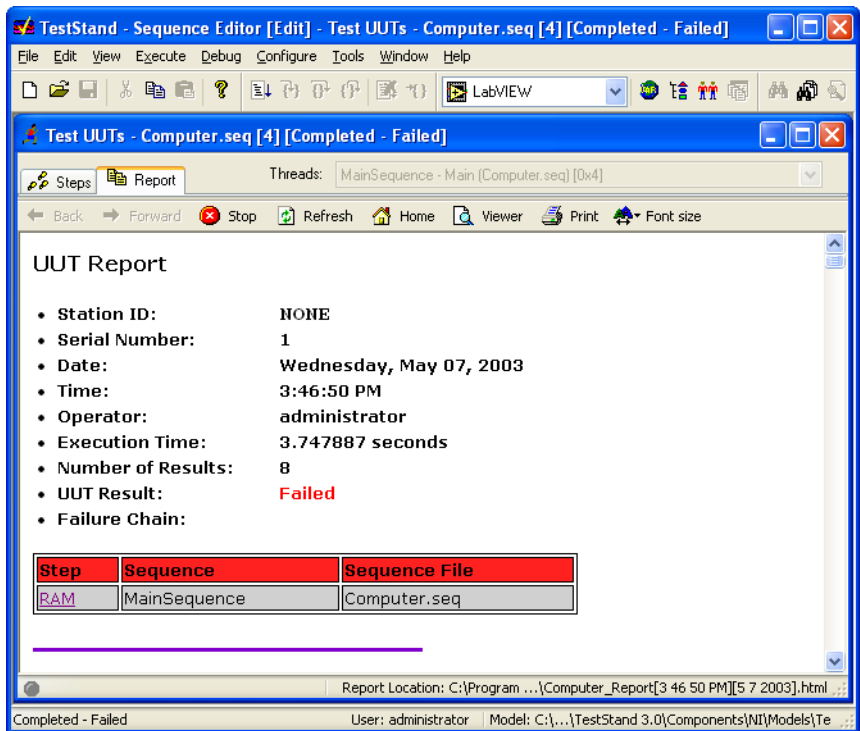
TestStand - Sequence Editor [Edit] - Test UUTs - Computer.seq [4] [Completed - Failed]

File Edit View Execute Debug Configure Tools Window Help

LabVIEW

Test UUTs - Computer.seq [4] [Completed - Failed]

Steps Report Threads: MainSequence - Main (Computer.seq) [0x4]

Back Forward Stop Refresh Home Viewer Print Font size

UUT Report

- Station ID: NONE
- Serial Number: 1
- Date: Wednesday, May 07, 2003
- Time: 3:46:50 PM
- Operator: administrator
- Execution Time: 3.747887 seconds
- Number of Results: 8
- UUT Result: Failed
- Failure Chain:

| Step | Sequence | Sequence File |
|---|---|---|
| RAM | MainSequence | Computer.seq |

Report Location: C:\Program ...\Computer_Report[3 46 50 PM][5 7 2003].html

Completed - Failed User: administrator Model: C:\...\TestStand 3.0\Components\NI\Models\Te